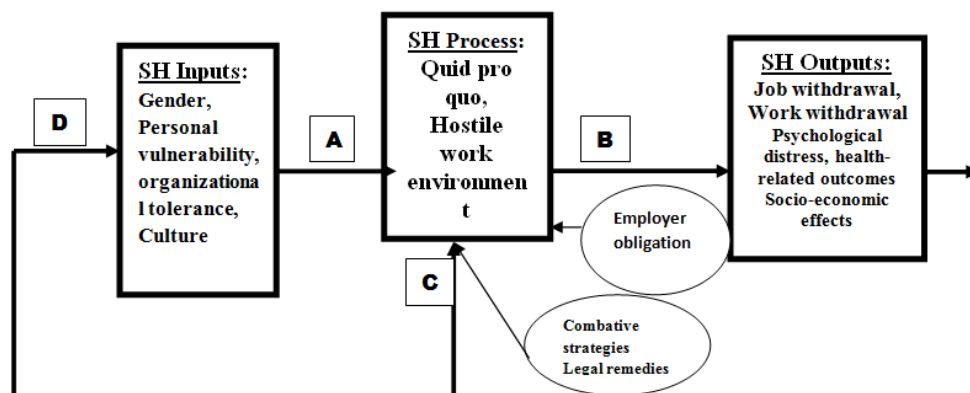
D

SH Inputs: Gender, Personal vulnerability, organizational tolerance, Culture

A

SH Process: Quid pro quo, Hostile work environment

B

SH Outputs: Job withdrawal, Work withdrawal Psychological distress, health-related outcomes Socio-economic effects

Employer obligation

C

Combative strategies Legal remedies